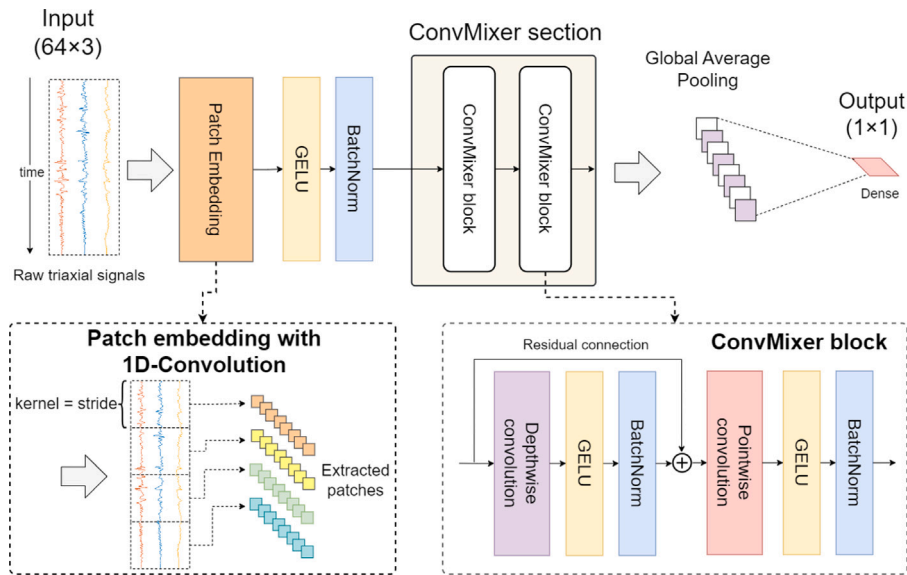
Input
(64×3)

time

Raw triaxial signals

Patch Embedding

GELU

BatchNorm

ConvMixer section

ConvMixer block

ConvMixer block

Global Average Pooling

Output
(1×1)

Dense

Patch embedding with 1D-Convolution

kernel = stride

Extracted patches

Residual connection

ConvMixer block

Depthwise convolution

GELU

BatchNorm

Pointwise convolution

GELU

BatchNorm